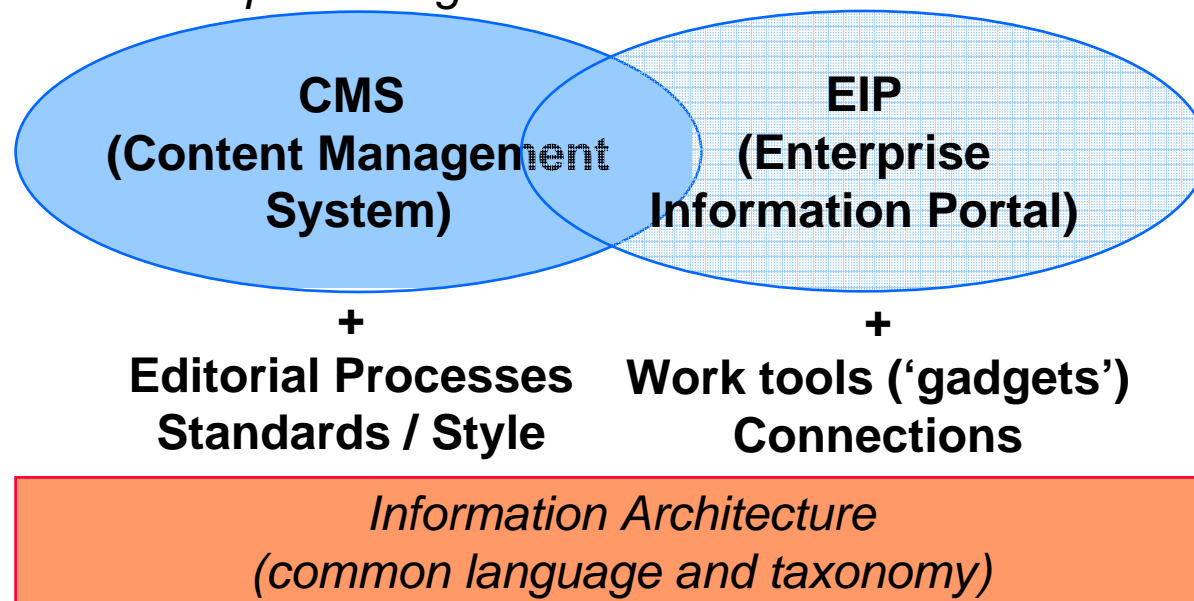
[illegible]

CMS
(Content Management
System)

EIP
(Enterprise
Information Portal)

+
Editorial Processes
Standards / Style

+
Work tools ('gadgets')
Connections

Information Architecture
(common language and taxonomy)